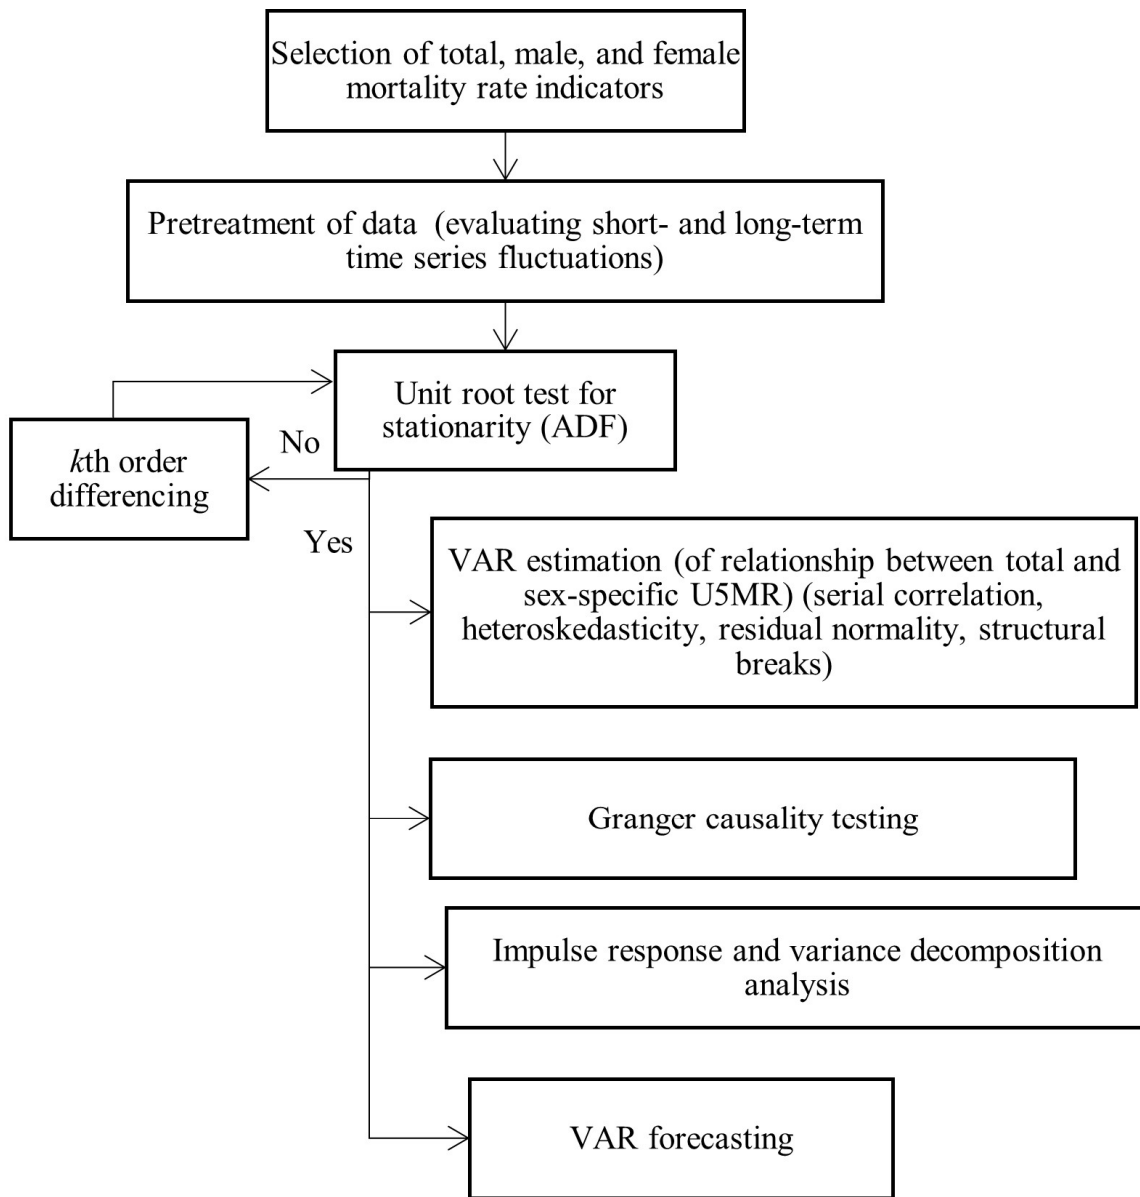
Selection of total, male, and female mortality rate indicators

Pretreatment of data (evaluating short- and long-term time series fluctuations)

Unit root test for stationarity (ADF)

No

kth order differencing

Yes

VAR estimation (of relationship between total and sex-specific U5MR) (serial correlation, heteroskedasticity, residual normality, structural breaks)

Granger causality testing

Impulse response and variance decomposition analysis

VAR forecasting